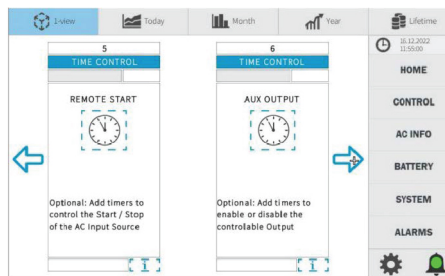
1-view

Today

Month

Year

Lifetime

5

TIME CONTROL

REMOTE START

Optional: Add timers to control the Start / Stop of the AC Input Source

6

TIME CONTROL

AUX OUTPUT

Optional: Add timers to enable or disable the controlable Output

16.12.2022
11:55:00

HOME

CONTROL

AC INFO

BATTERY

SYSTEM

ALARMS